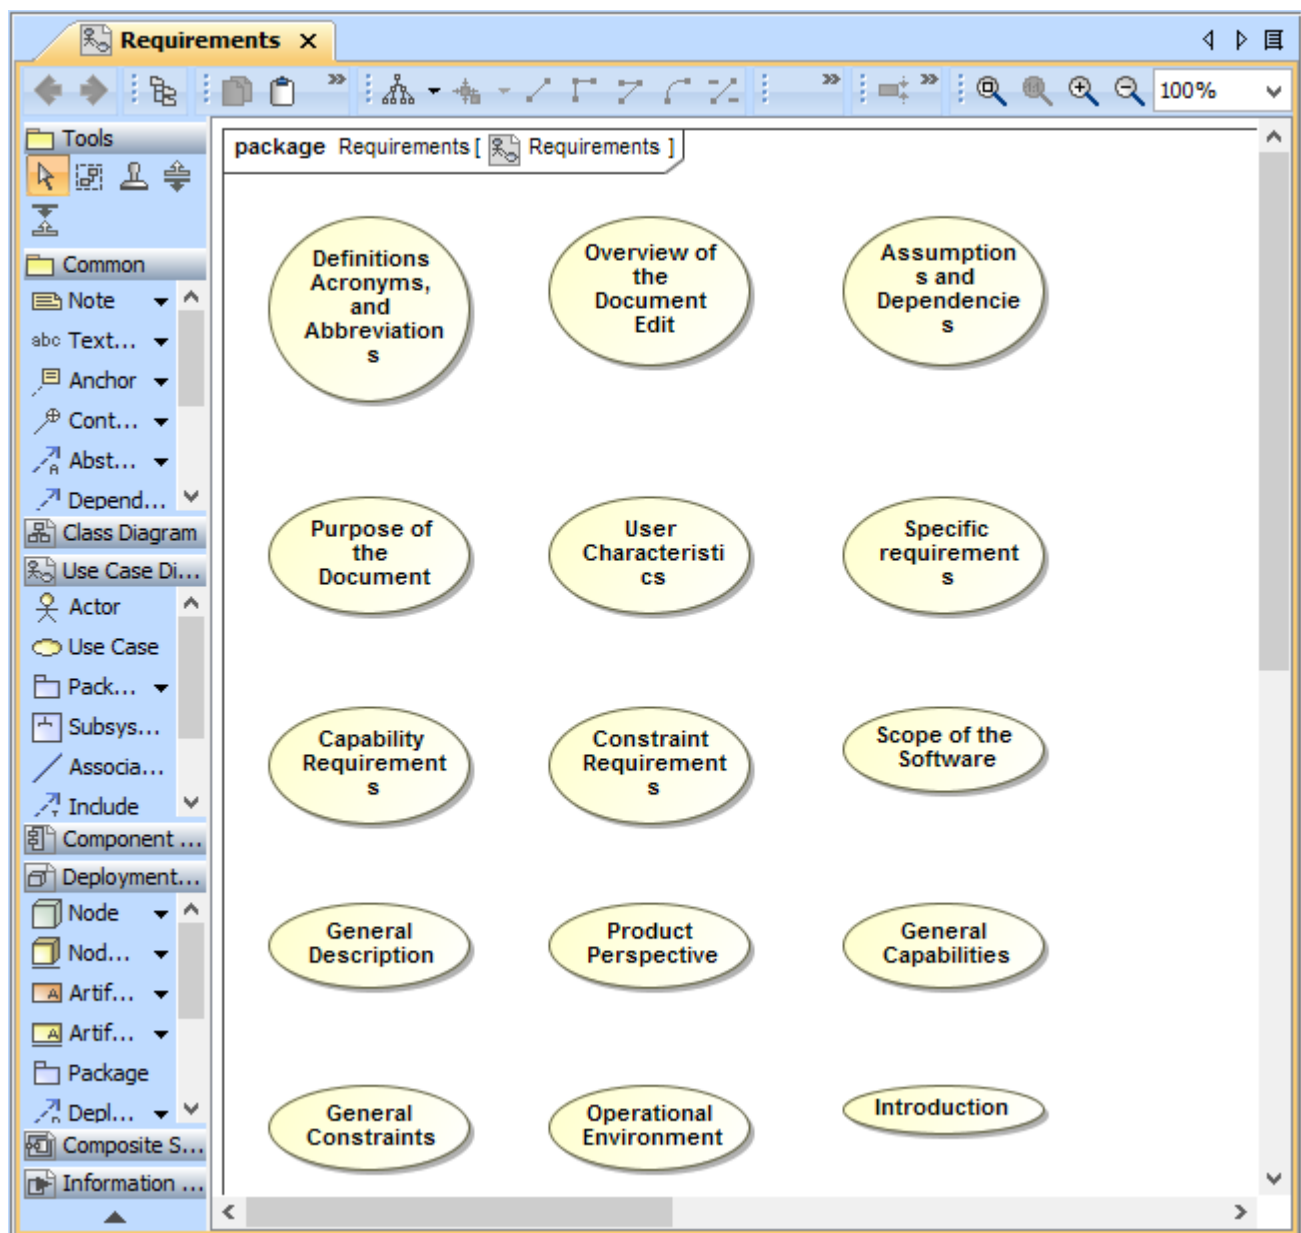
Requirements ×

100%

Tools

Common

Note

abc Text...

Anchor

Cont...

Abst...

Depend...

Class Diagram

Use Case Di...

Actor

Use Case

Pack...

Subsys...

Associa...

Include

Component ...

Deployment...

Node

Nod...

Artif...

Artif...

Package

Depl...

Composite S...

Information ...

package Requirements [ Requirements ]

Definitions Acronyms, and Abbreviation s

Overview of the Document Edit

Assumption s and Dependencie s

Purpose of the Document

User Characteristi cs

Specific requirement s

Capability Requirement s

Constraint Requirement s

Scope of the Software

General Description

Product Perspective

General Capabilities

General Constraints

Operational Environment

Introduction